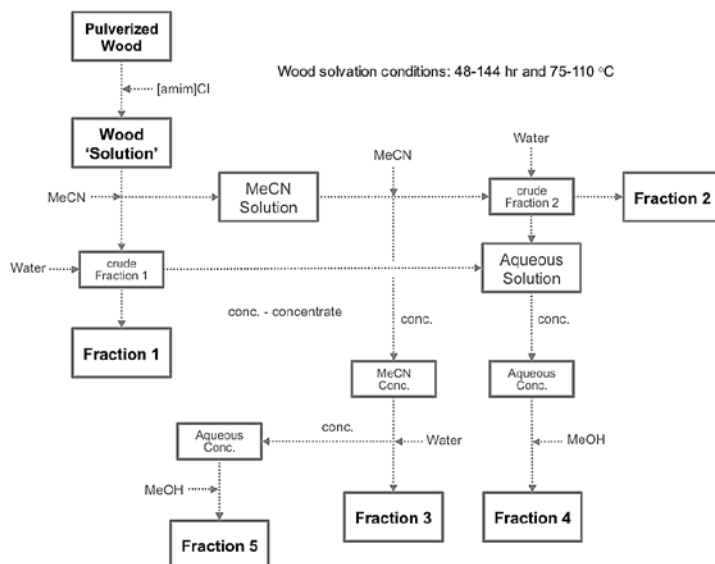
Pulverized Wood

[amim]Cl

Wood solvation conditions: 48-144 hr and 75-110 °C

Wood 'Solution'

MeCN

MeCN

MeCN Solution

Water

crude Fraction 2

Fraction 2

Water

crude Fraction 1

Aqueous Solution

conc. - concentrate

conc.

conc.

Fraction 1

MeCN Conc.

Aqueous Conc.

conc.

Aqueous Conc.

Water

MeOH

MeOH

Fraction 3

Fraction 4

Fraction 5